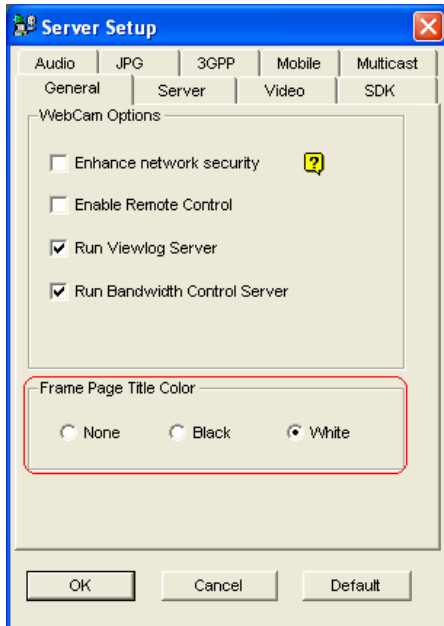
Server Setup

Audio
JPG
3GPP
Mobile
Multicast
General
Server
Video
SDK

WebCam Options

Enhance network security
?
Enable Remote Control
Run Viewlog Server
Run Bandwidth Control Server

Frame Page Title Color

None
Black
White

OK
Cancel
Default